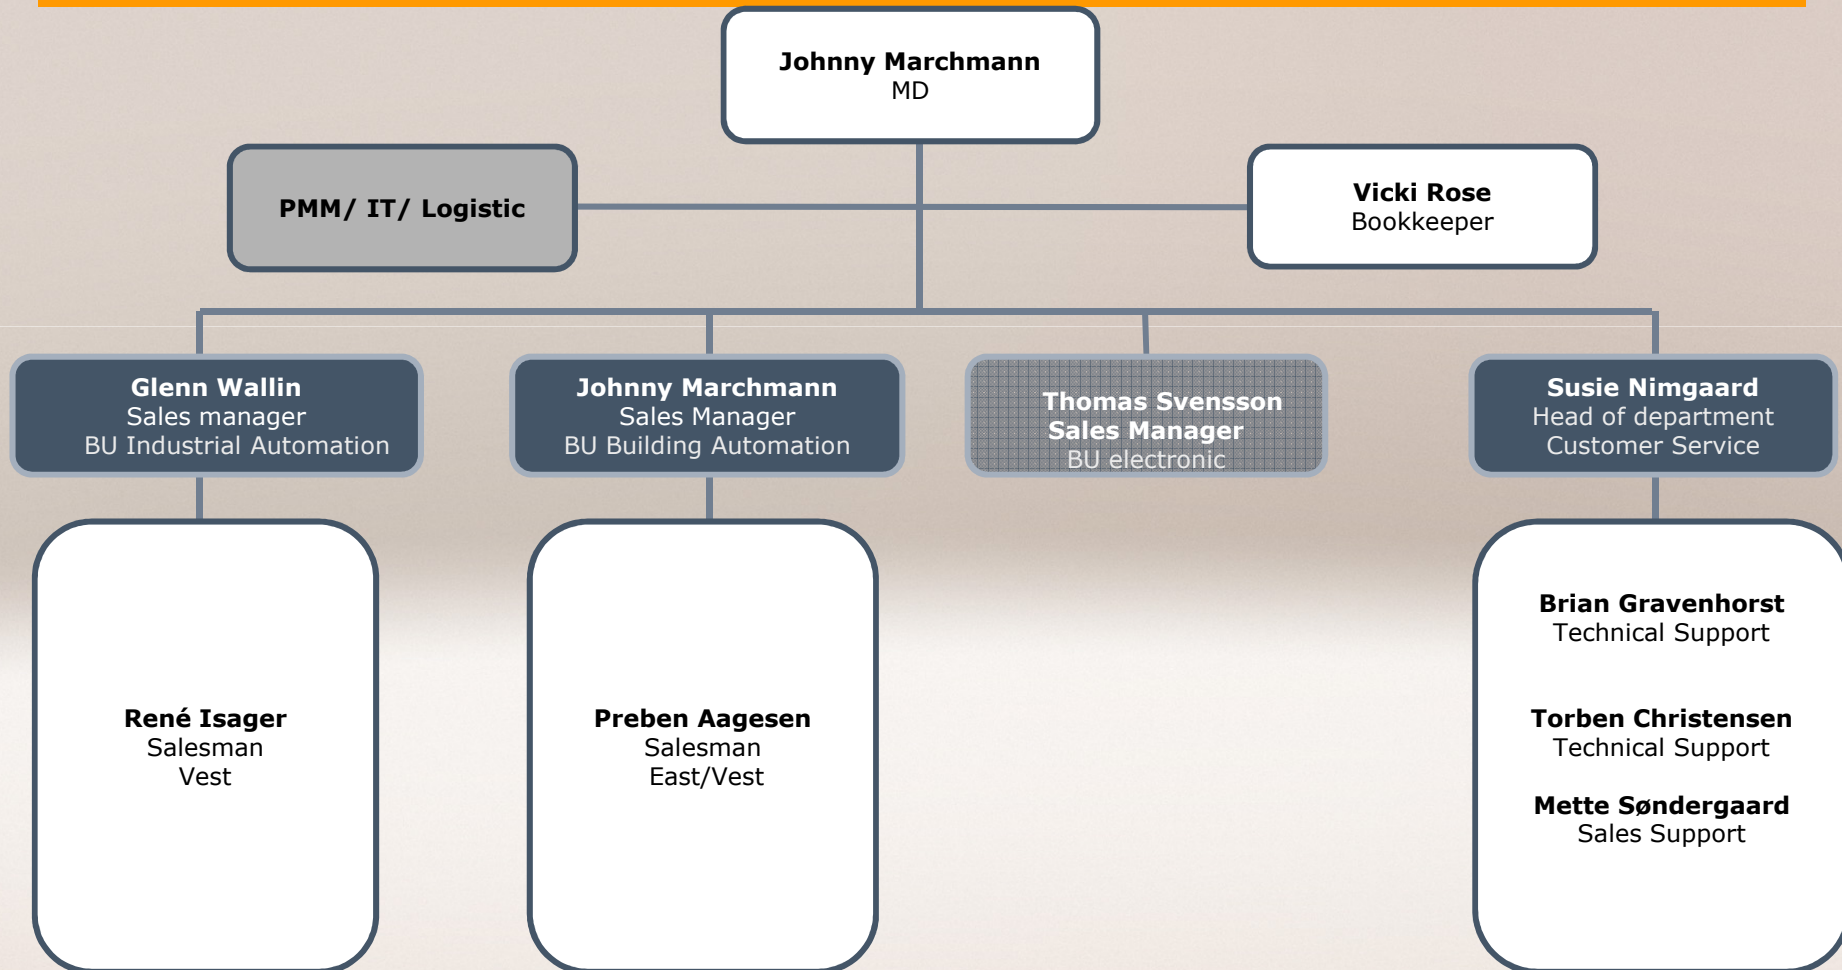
Johnny Marchmann
MD

PMM/ IT/ Logistic

Vicki Rose
Bookkeeper

Glenn Wallin
Sales manager
BU Industrial Automation

Johnny Marchmann
Sales Manager
BU Building Automation

Thomas Svensson
Sales Manager
BU electronic

Susie Nimgaard
Head of department
Customer Service

René Isager
Salesman
Vest

Preben Aagesen
Salesman
East/Vest

Brian Gravenhorst
Technical Support

Torben Christensen
Technical Support

Mette Søndergaard
Sales Support